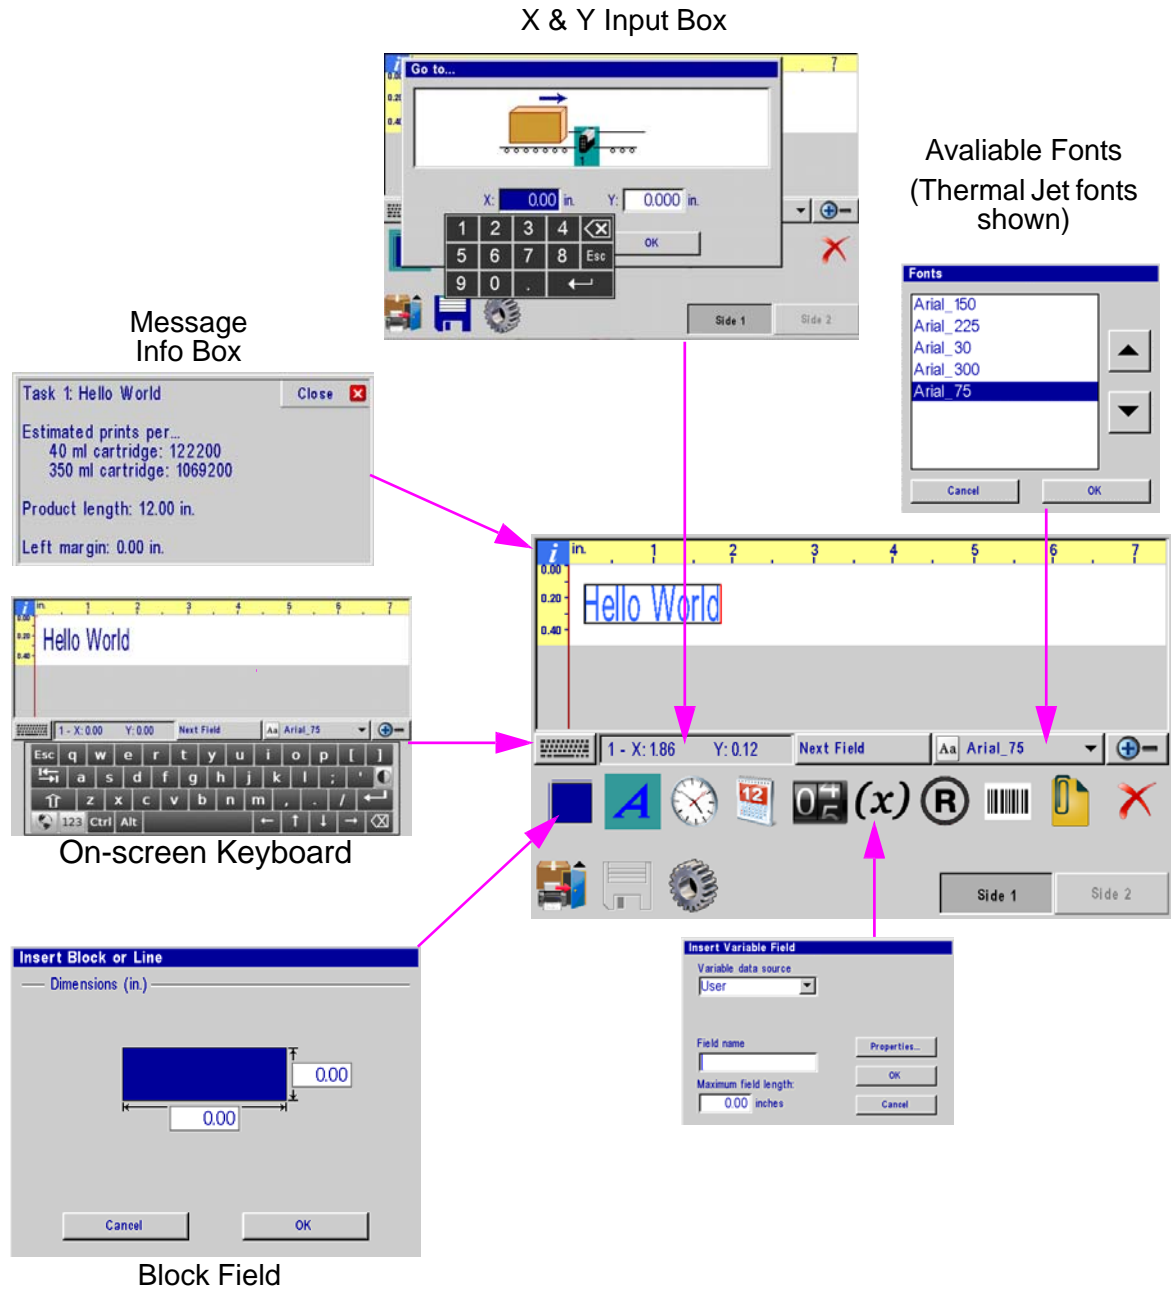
X & Y Input Box

Go to...

X: 0.00 in. Y: 0.000 in.

1 2 3 4
5 6 7 8 Esc
9 0 .

OK

Side 1 Side 2

Avaliable Fonts
(Thermal Jet fonts shown)

Fonts
Arial_150
Arial_225
Arial_30
Arial_300
Arial_75

Cancel OK

Message Info Box

Task 1: Hello World Close

Estimated prints per...
40 ml cartridge: 122200
350 ml cartridge: 1069200

Product length: 12.00 in.

Left margin: 0.00 in.

in. 1 2 3 4 5 6 7
0.00
0.20
0.40
Hello World

1 - X: 0.00 Y: 0.00 Next Field Arial_75

Esc q w e r t y u i o p [ ]
a s d f g h j k l ; '
z x c v b n m , . /
123 Ctrl Alt

On-screen Keyboard

in. 1 2 3 4 5 6 7
0.00
0.20
0.40
Hello World

1 - X: 1.86 Y: 0.12 Next Field Arial_75

12

Side 1 Side 2

Insert Block or Line
Dimensions (in.)
0.00
0.00
Cancel OK

Block Field

Insert Variable Field
Variable data source
User
Field name
Properties...
OK
Maximum field length:
0.00 inches
Cancel